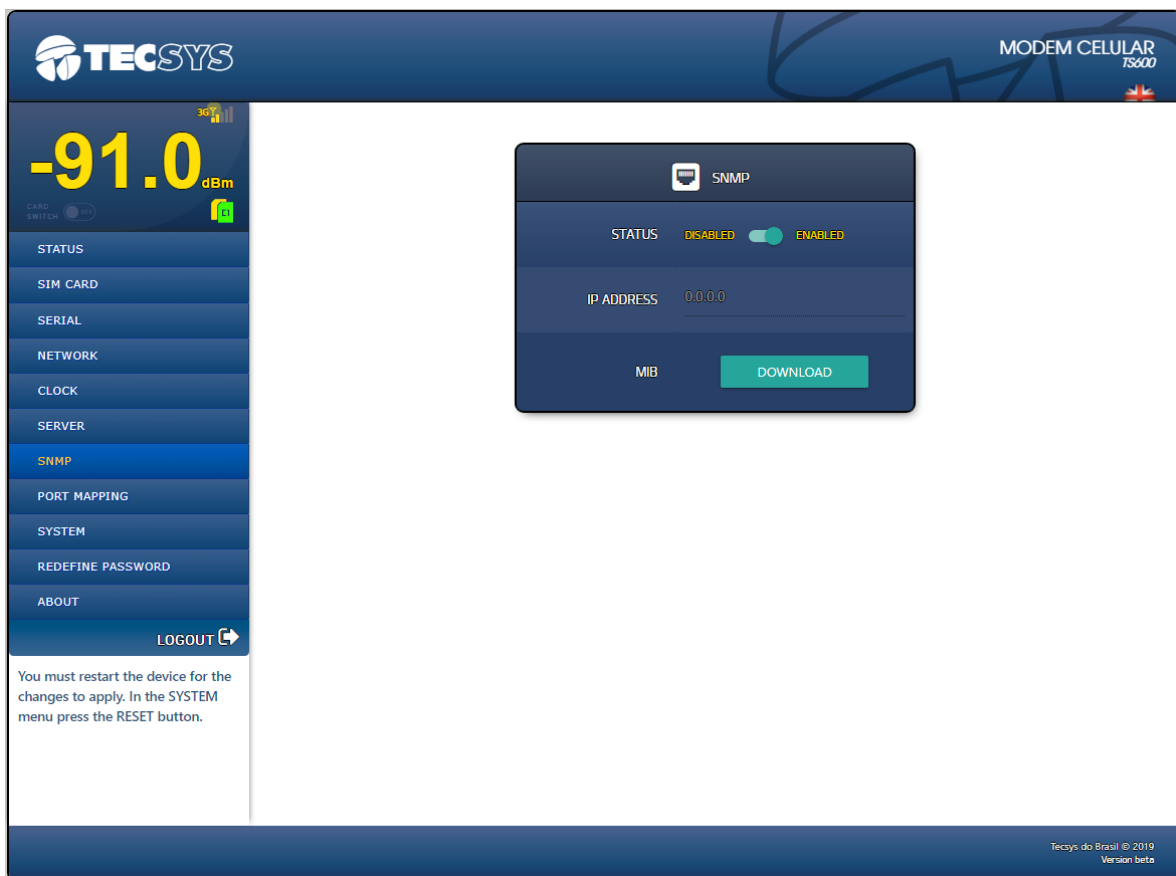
TECSYS

MODEM CELULAR
TS600

3G

-91.0 dBm

CARD SWITCH OFF

C1

STATUS
SIM CARD
SERIAL
NETWORK
CLOCK
SERVER
SNMP
PORT MAPPING
SYSTEM
REDEFINE PASSWORD
ABOUT

LOGOUT

You must restart the device for the changes to apply. In the SYSTEM menu press the RESET button.

SNMP

STATUS DISABLED ENABLED

IP ADDRESS 0.0.0.0

MIB DOWNLOAD

Tecsys do Brasil © 2019
Version beta